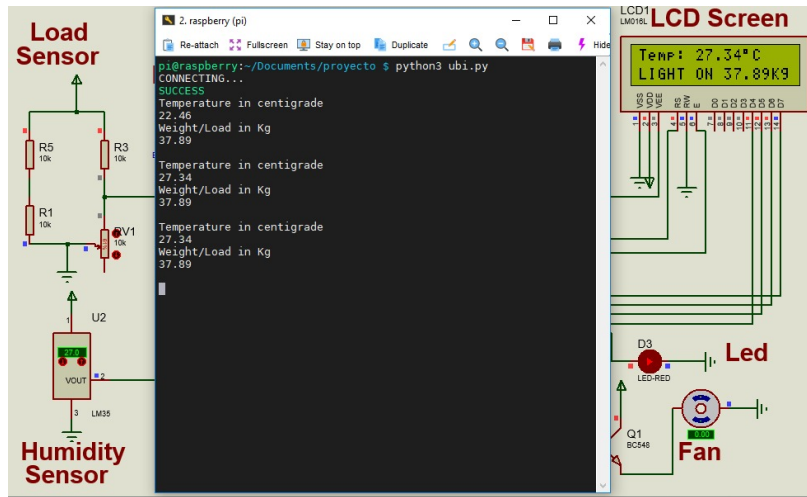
Load Sensor

R5
10k

R3
10k

R1
10k

RV1
10k

U2

27.0

VOUT

1

2

3

LM35

Humidity Sensor

2. raspberry (pi)

Re-attach  Fullscreen  Stay on top  Duplicate  Hide

pi@raspberry:~/Documents/proyecto $ python3 ubi.py
CONNECTING...
SUCCESS
Temperature in centigrade
22.46
Weight/Load in Kg
37.89

Temperature in centigrade
27.34
Weight/Load in Kg
37.89

Temperature in centigrade
27.34
Weight/Load in Kg
37.89

LCD1
LM016L

LCD Screen

Temp: 27.34°C
LIGHT ON 37.89K9

VSS VDD VEE RS RW E D0 D1 D2 D3 D4 D5 D6 D7

D3

LED-RED

Led

Q1
BC548

0.00

Fan